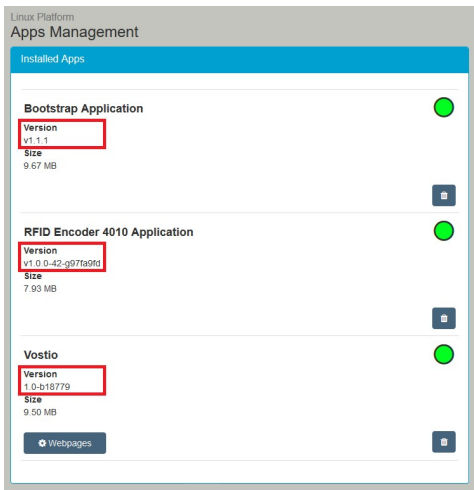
Linux Platform
Apps Management

Installed Apps

Bootstrap Application
Version
v1.1.1
Size
9.67 MB

RFID Encoder 4010 Application
Version
v1.0.0-42-g97fa9fd
Size
7.93 MB

Vostio
Version
1.0-b18779
Size
9.50 MB

Webpages